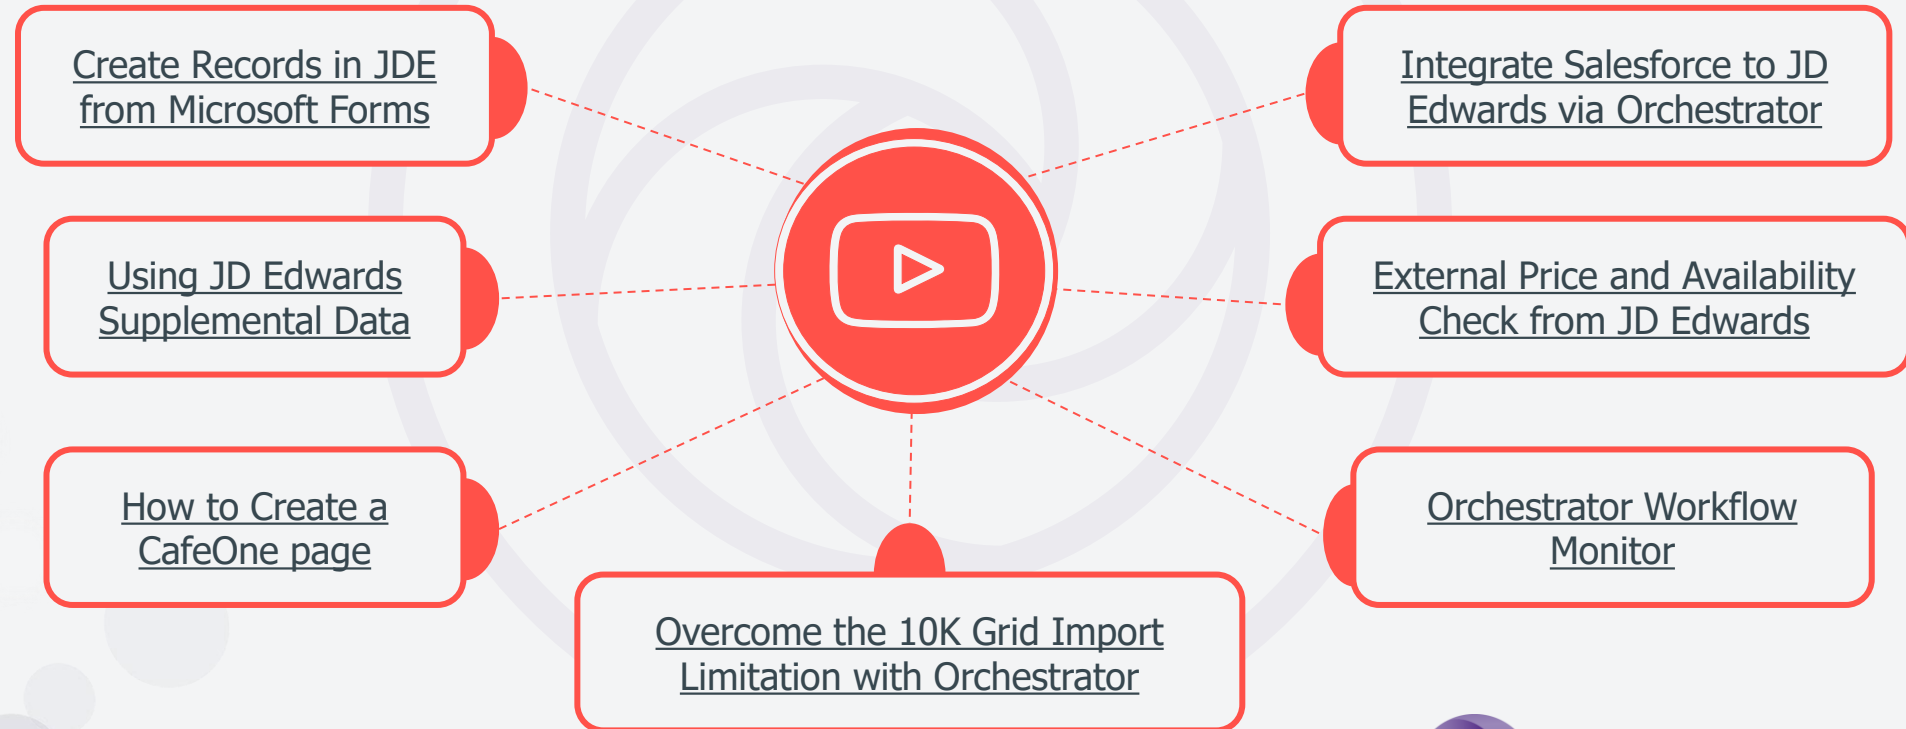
Create Records in JDE from Microsoft Forms

Integrate Salesforce to JD Edwards via Orchestrator

Using JD Edwards Supplemental Data

External Price and Availability Check from JD Edwards

How to Create a CafeOne page

Orchestrator Workflow Monitor

Overcome the 10K Grid Import Limitation with Orchestrator